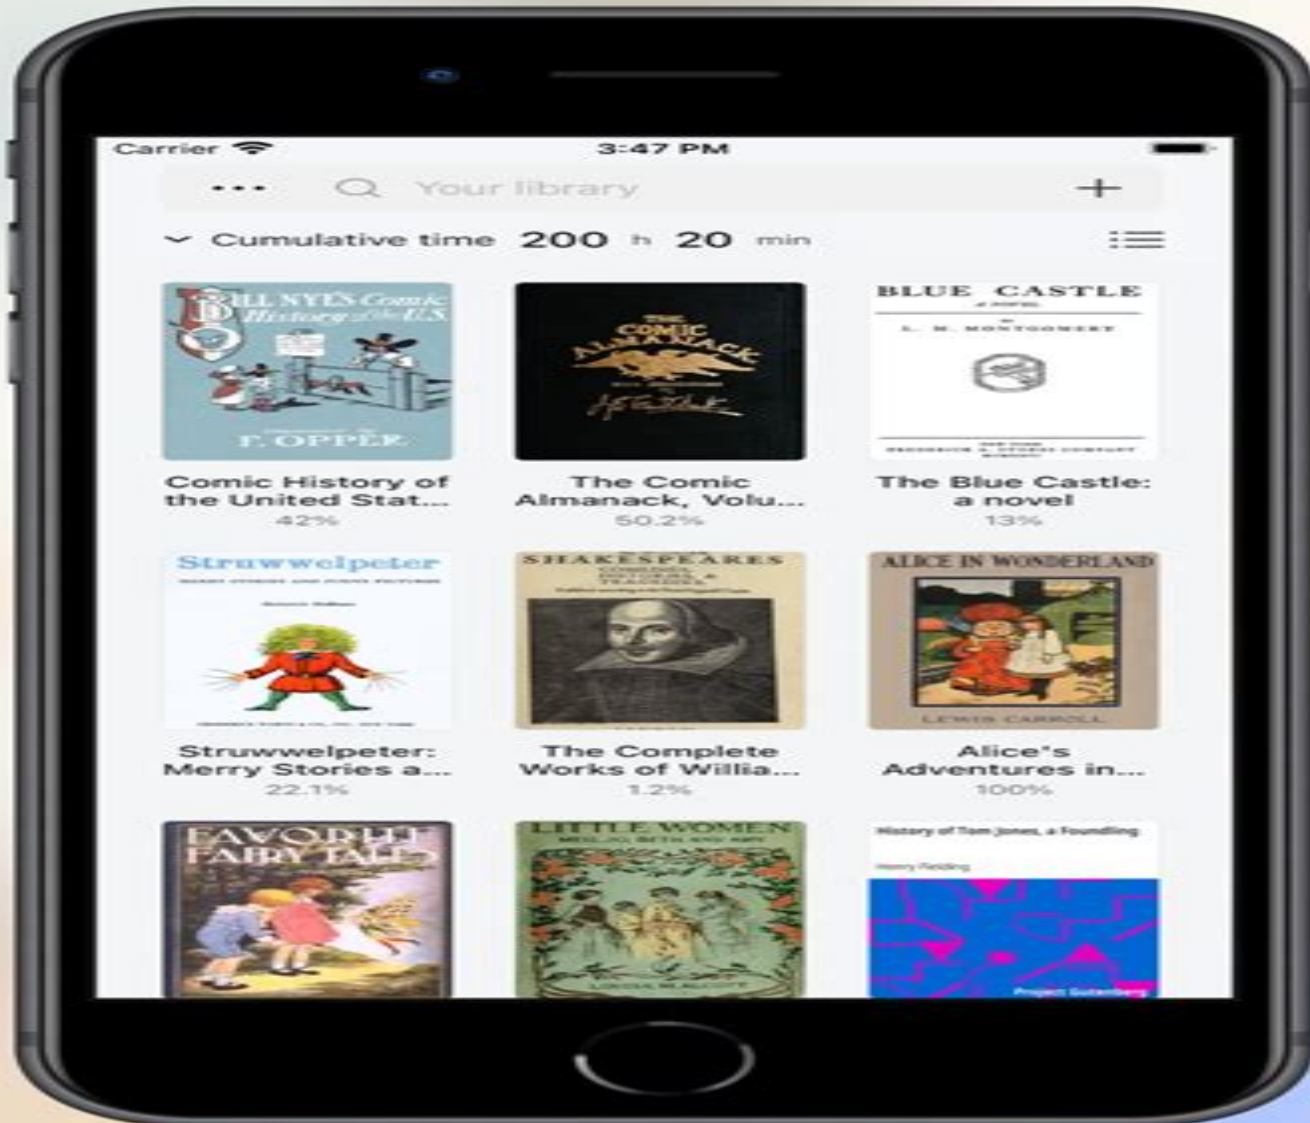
Carrier 3:47 PM

••• Your library +

Cumulative time 200 h 20 min

BILL NYE'S Comic History of the U.S.
F. OPPER

THE COMIC ALMANACK

BLUE CASTLE
L. M. MONTGOMERY

Comic History of the United Stat...
42%

The Comic Almanack, Volu...
50.2%

The Blue Castle: a novel
13%

Struwwelpeter

SHAKESPEARES COMEDIES, HISTORIES, & TRAGEDIES

ALICE IN WONDERLAND
LEWIS CARROLL

Struwwelpeter: Merry Stories a...
22.1%

The Complete Works of Willia...
1.2%

Alice's Adventures in...
100%

FAVORITE FAIRY TALES

LITTLE WOMEN
LOUISA M. ALCOTT

History of Tom Jones, a Foundling
Henry Fielding
Project Gutenberg